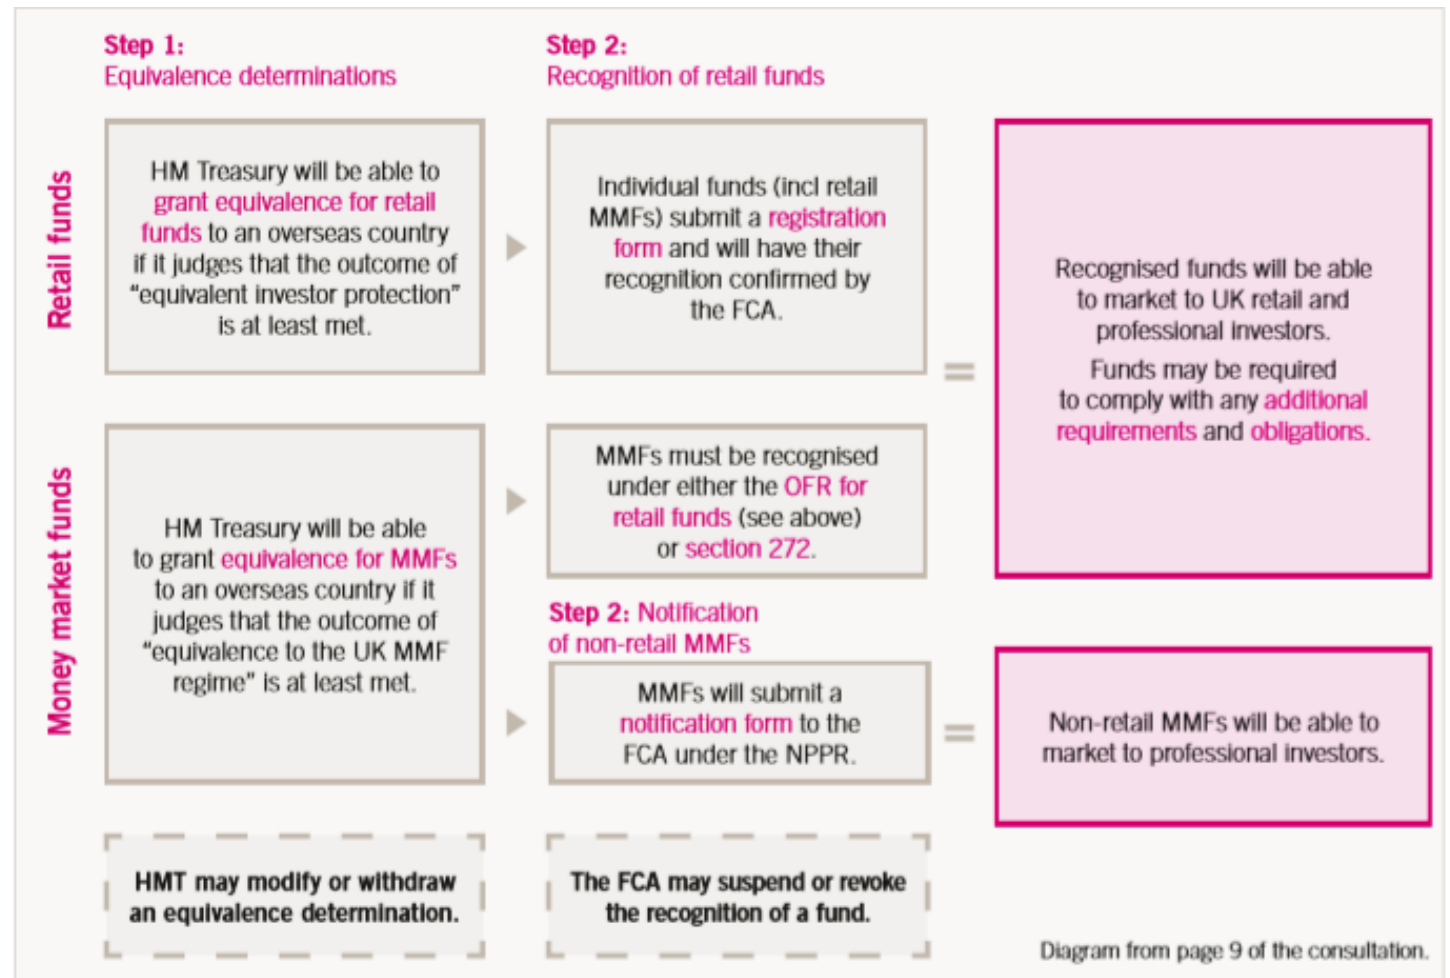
Step 1:
Equivalence determinations

Step 2:
Recognition of retail funds

Retail funds

HM Treasury will be able to grant equivalence for retail funds to an overseas country if it judges that the outcome of "equivalent investor protection" is at least met.

Individual funds (incl retail MMFs) submit a registration form and will have their recognition confirmed by the FCA.

=

Recognised funds will be able to market to UK retail and professional investors.

Funds may be required to comply with any additional requirements and obligations.

Money market funds

HM Treasury will be able to grant equivalence for MMFs to an overseas country if it judges that the outcome of "equivalence to the UK MMF regime" is at least met.

MMFs must be recognised under either the OFR for retail funds (see above) or section 272.

Step 2: Notification of non-retail MMFs

MMFs will submit a notification form to the FCA under the NPPR.

=

Non-retail MMFs will be able to market to professional investors.

HMT may modify or withdraw an equivalence determination.

The FCA may suspend or revoke the recognition of a fund.

Diagram from page 9 of the consultation.